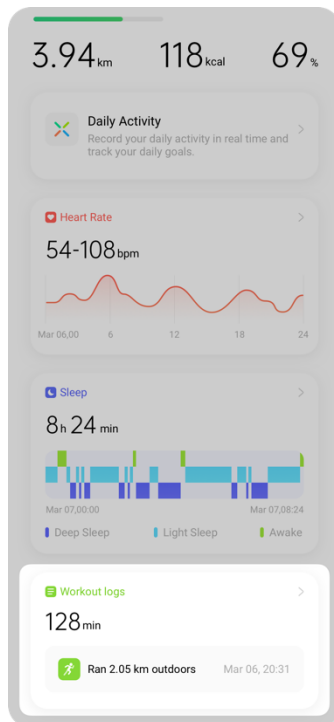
3.94km 118kcal 69%

Daily Activity
Record your daily activity in real time and track your daily goals.

Heart Rate
54-108bpm
Mar 06,00 6 12 18 24

Sleep
8h 24 min
Mar 07,00:00 Mar 07,08:24
Deep Sleep Light Sleep Awake

Workout logs
128min
Ran 2.05 km outdoors Mar 06, 20:31